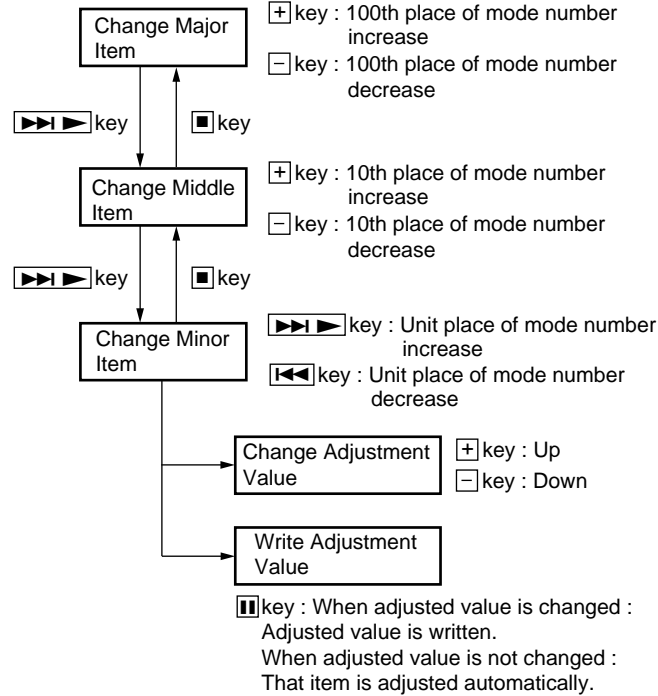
Change Major Item

+ key : 100th place of mode number increase
− key : 100th place of mode number decrease

⏭ ▶ key

■ key

Change Middle Item

+ key : 10th place of mode number increase
− key : 10th place of mode number decrease

⏭ ▶ key

■ key

Change Minor Item

⏭ ▶ key : Unit place of mode number increase
⏮ key : Unit place of mode number decrease

Change Adjustment Value

+ key : Up
− key : Down

Write Adjustment Value

⏸ key : When adjusted value is changed : Adjusted value is written.
When adjusted value is not changed : That item is adjusted automatically.